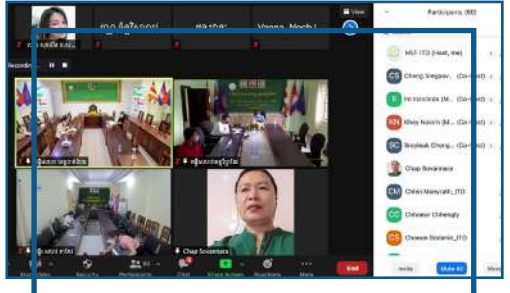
View
Participants (80)
Recording
MEF ITD (Host, me)
CS Cheng Sreypov... (Co-Host)
Im... (Co-Host)
KN Khey Noum... (Co-Host)
SC Sreyleak Chorq... (Co-Host)
Chap Sovannara
CM Chhin Monyrath_ITD
CC Chheour Chhengly
CC Chheoun Sovlanin_ITD
Vanna Moch
Chap Sovannara
End
Invite
Mute All
More
Share Screen
Reactions
Security
Participants
Chat
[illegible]